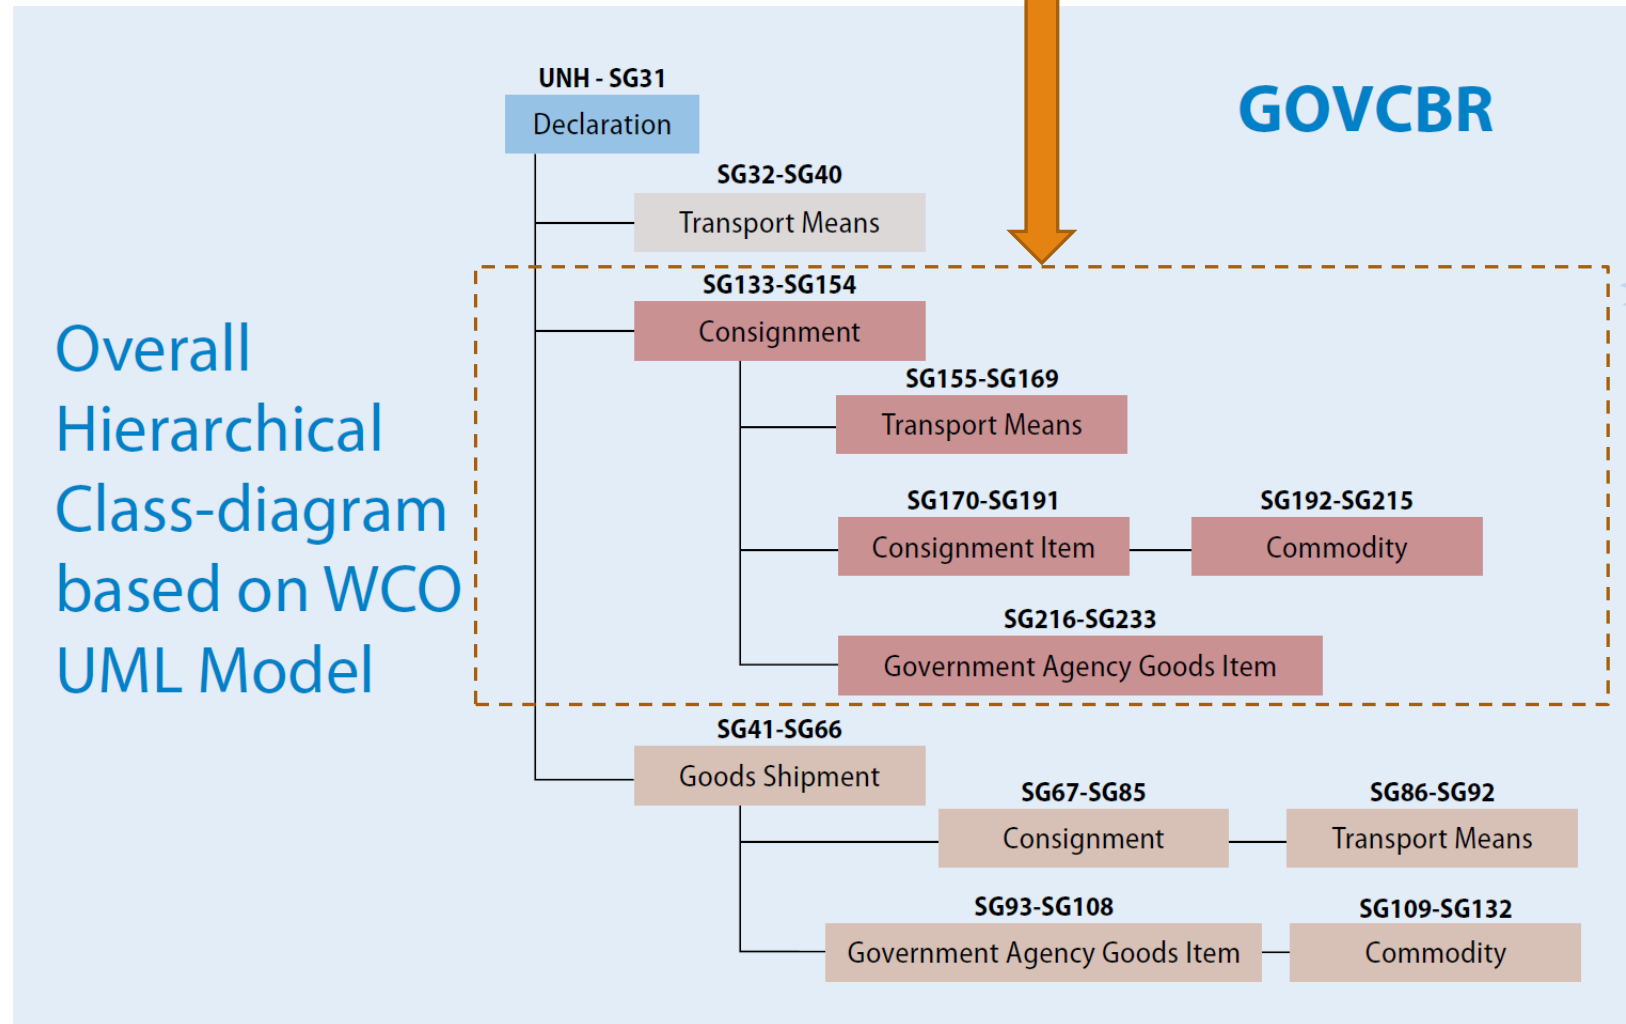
GOVCBR

Overall Hierarchical Class-diagram based on WCO UML Model

UNH - SG31
Declaration

SG32-SG40
Transport Means

SG133-SG154
Consignment

SG155-SG169
Transport Means

SG170-SG191
Consignment Item

SG192-SG215
Commodity

SG216-SG233
Government Agency Goods Item

SG41-SG66
Goods Shipment

SG67-SG85
Consignment

SG86-SG92
Transport Means

SG93-SG108
Government Agency Goods Item

SG109-SG132
Commodity